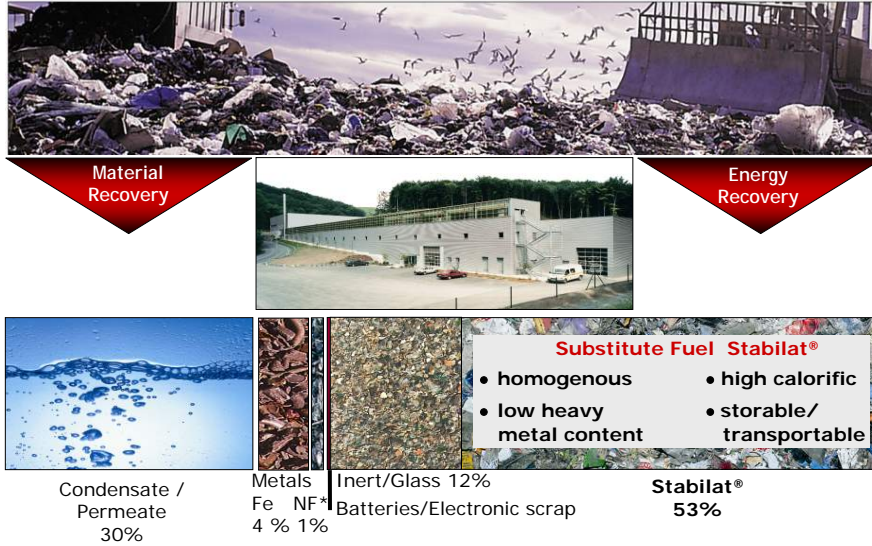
Material Recovery

Energy Recovery

Substitute Fuel Stabilat®

• homogenous
• high calorific
• low heavy metal content
• storable/ transportable

Condensate / Permeate 30%

Metals
Fe NF*
4 % 1%

Inert/Glass 12%
Batteries/Electronic scrap

Stabilat®
53%